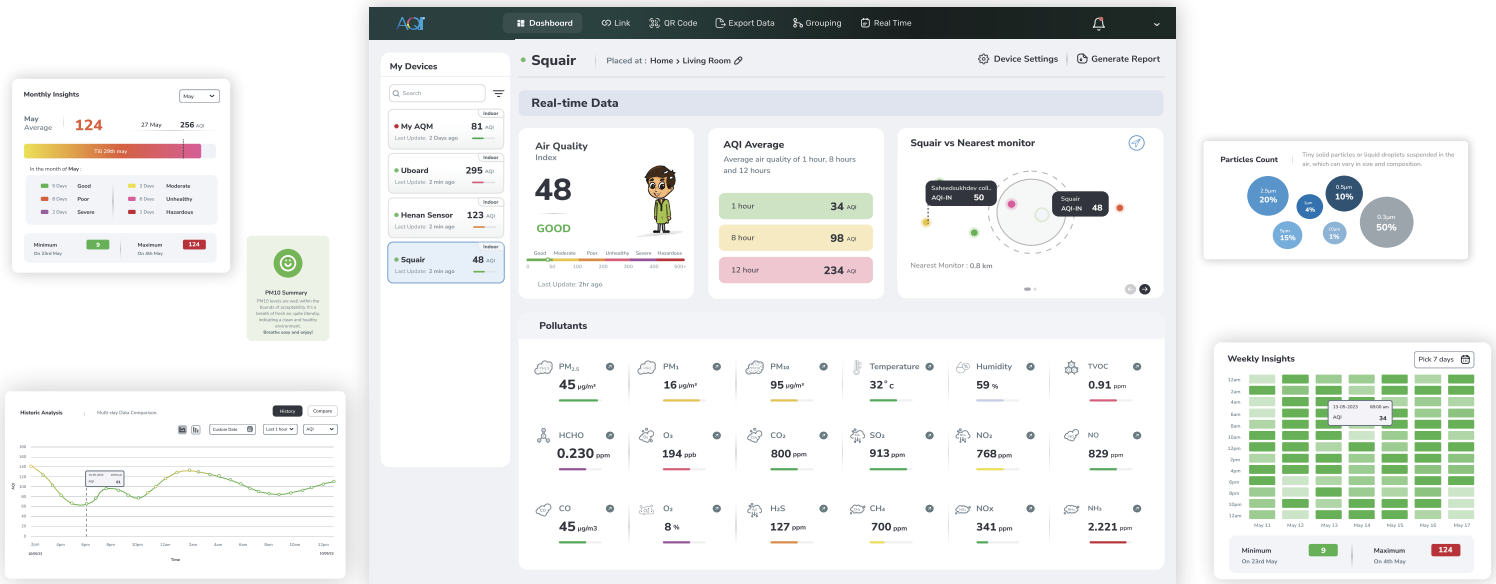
AQI

Dashboard
Link
QR Code
Export Data
Grouping
Real Time

My Devices

Search

Indoor
My AQM
81 AQI
Last Update: 2 Days ago

Indoor
Uboard
295 AQI
Last Update: 2 min ago

Indoor
Henan Sensor
123 AQI
Last Update: 2 min ago

Indoor
Squair
48 AQI
Last Update: 2 min ago

Squair
Placed at : Home > Living Room
Device Settings
Generate Report

Real-time Data

Air Quality
Index
48
GOOD
Good Moderate Poor Unhealthy Severe Hazardous
0 50 100 200 300 400 500+
Last Update: 2hr ago

AQI Average
Average air quality of 1 hour, 8 hours and 12 hours
1 hour 34 AQI
8 hour 98 AQI
12 hour 234 AQI

Squair vs Nearest monitor
Saheedsukhdev coll..
AQI-IN 50
Squair
AQI-IN 48
Nearest Monitor : 0.8 km

Pollutants

$PM_{2.5}$ 45 μg/m³
$PM_1$ 16 μg/m³
$PM_{10}$ 95 μg/m³
Temperature 32 °c
Humidity 59 %
TVOC 0.91 ppm
HCHO 0.230 ppm
$O_3$ 194 ppb
$CO_2$ 800 ppm
$SO_2$ 913 ppm
$NO_2$ 768 ppm
NO 829 ppm
CO 45 μg/m3
$O_2$ 8 %
$H_2S$ 127 ppm
$CH_4$ 700 ppm
NOx 341 ppm
$NH_3$ 2.221 ppm

Monthly Insights
May
May
Average
124
27 May 256 AQI
Till 28th may
In the month of May :
9 Days Good
8 Days Poor
3 Days Severe
3 Days Moderate
8 Days Unhealthy
1 Days Hazardous
Minimum 9
On 23rd May
Maximum 124
On 4th May

PM10 Summary
PM10 levels are well within the bounds of acceptability. It's a breath of fresh air, quite literally, indicating a clean and healthy environment.
Breathe easy and enjoy!

Historic Analysis
Multi-day Data Comparison
History
Compare
Custom Date
Last 1 hour
AQI
AQI
Time

Particles Count
Tiny solid particles or liquid droplets suspended in the air, which can vary in size and composition.
2.5μm 20%
1μm 4%
0.5μm 10%
5μm 15%
10μm 1%
0.3μm 50%

Weekly Insights
Pick 7 days
12am
2am
4am
6am
8am
10am
12pm
2pm
4pm
6pm
8pm
10pm
12am
13-08-2023 08:00 am
AQI 34
May 11 May 12 May 13 May 14 May 15 May 16 May 17
Minimum 9
On 23rd May
Maximum 124
On 4th May